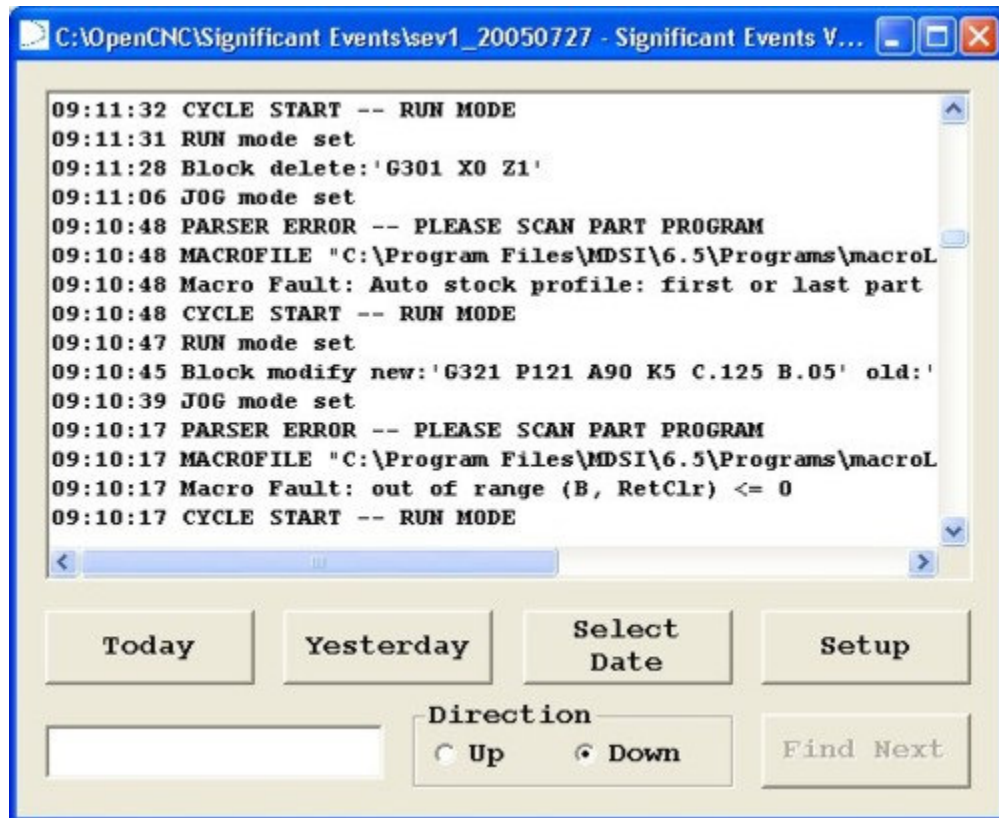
C:\OpenCNC\Significant Events\sev1_20050727 - Significant Events V...

09:11:32 CYCLE START -- RUN MODE
09:11:31 RUN mode set
09:11:28 Block delete:'G301 X0 Z1'
09:11:06 JOG mode set
09:10:48 PARSER ERROR -- PLEASE SCAN PART PROGRAM
09:10:48 MACROFILE "C:\Program Files\MDSI\6.5\Programs\macroL
09:10:48 Macro Fault: Auto stock profile: first or last part
09:10:48 CYCLE START -- RUN MODE
09:10:47 RUN mode set
09:10:45 Block modify new:'G321 P121 A90 K5 C.125 B.05' old:'
09:10:39 JOG mode set
09:10:17 PARSER ERROR -- PLEASE SCAN PART PROGRAM
09:10:17 MACROFILE "C:\Program Files\MDSI\6.5\Programs\macroL
09:10:17 Macro Fault: out of range (B, RetClr) <= 0
09:10:17 CYCLE START -- RUN MODE

Today
Yesterday
Select Date
Setup

Direction
Up
Down
Find Next